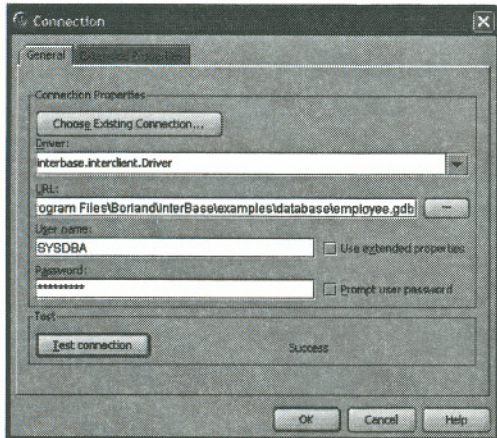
Connection

General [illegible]

Connection Properties

Choose Existing Connection...

Driver:

interbase.interclient.Driver

URL:

'ogram Files\Borland\InterBase\examples\database\employee.gdb

...

User name:

SYSDBA

Use extended properties

Password:

*********

Prompt user password

Test

Test connection

Success

OK

Cancel

Help